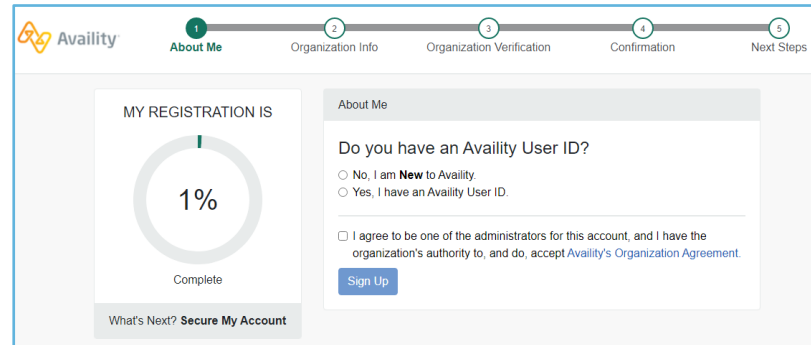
Availity

1 About Me
2 Organization Info
3 Organization Verification
4 Confirmation
5 Next Steps

MY REGISTRATION IS

1%

Complete

What's Next? Secure My Account

About Me

Do you have an Availity User ID?

No, I am New to Availity.

Yes, I have an Availity User ID.

I agree to be one of the administrators for this account, and I have the organization's authority to, and do, accept Availity's Organization Agreement.

Sign Up